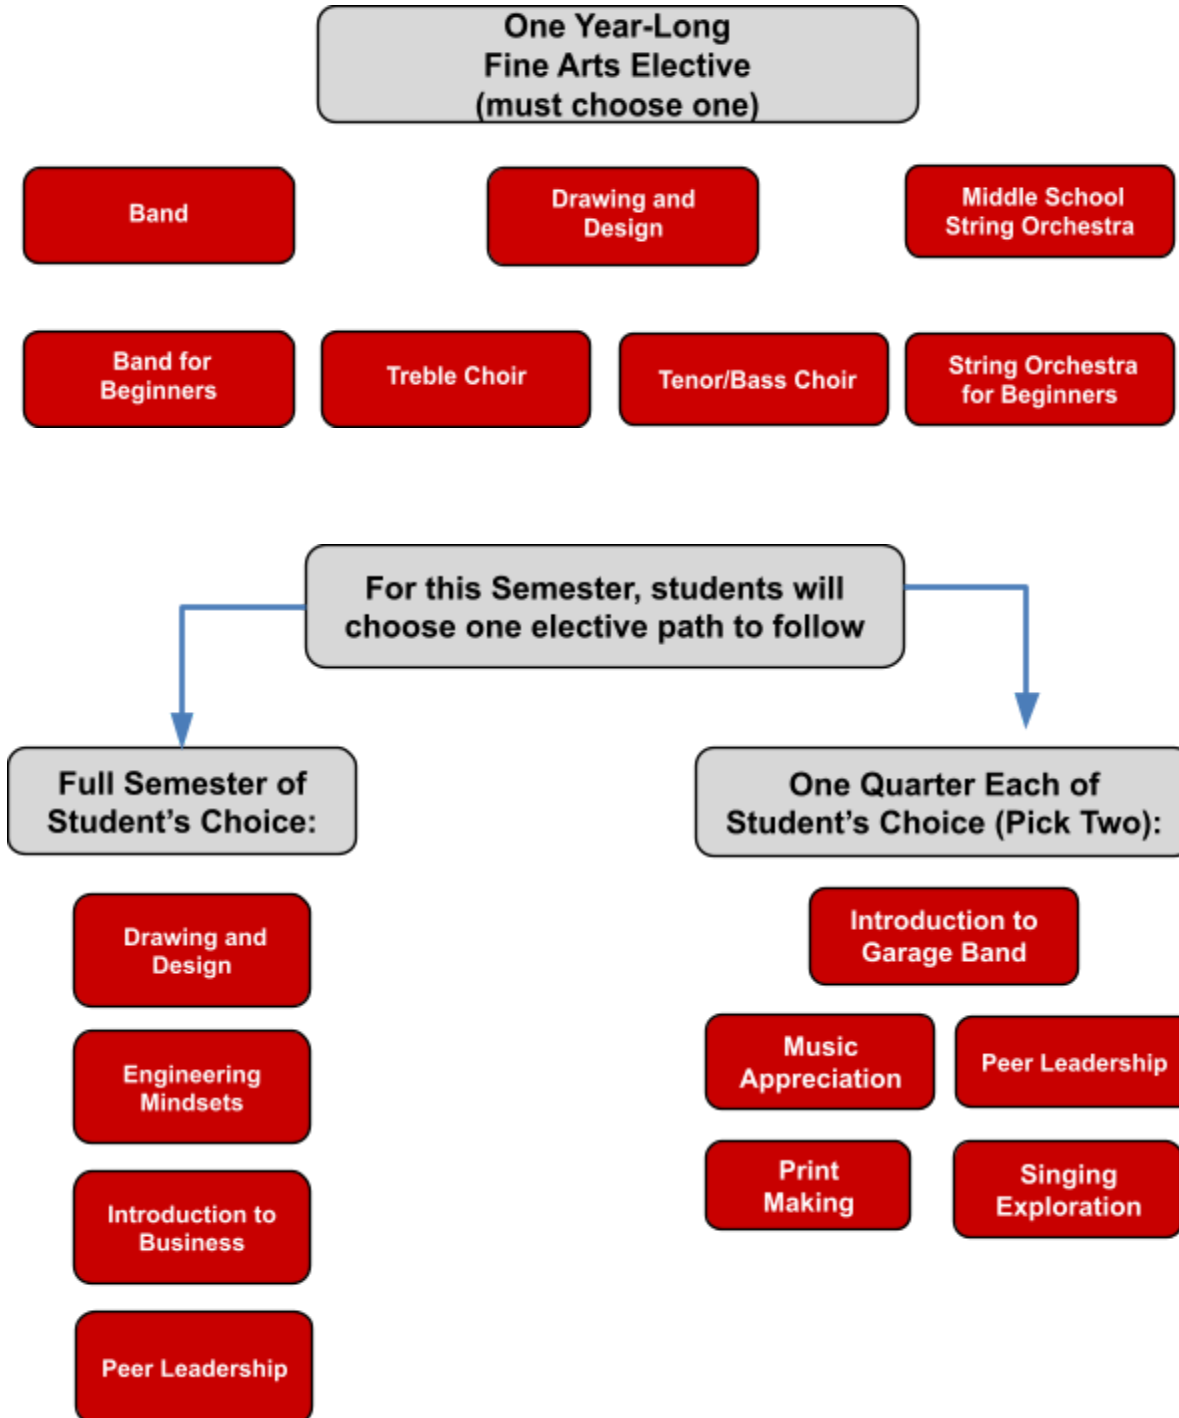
One Year-Long Fine Arts Elective (must choose one)

Band

Drawing and Design

Middle School String Orchestra

Band for Beginners

Treble Choir

Tenor/Bass Choir

String Orchestra for Beginners

For this Semester, students will choose one elective path to follow

Full Semester of Student's Choice:

Drawing and Design

Engineering Mindsets

Introduction to Business

Peer Leadership

One Quarter Each of Student's Choice (Pick Two):

Introduction to Garage Band

Music Appreciation

Peer Leadership

Print Making

Singing Exploration